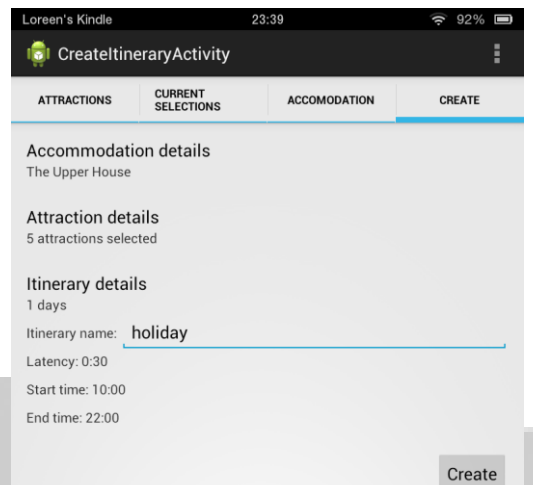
Loreen's Kindle 23:39 92%

CreateItineraryActivity

ATTRACTIONS | CURRENT SELECTIONS | ACCOMODATION | CREATE

Accommodation details
The Upper House

Attraction details
5 attractions selected

Itinerary details
1 days

Itinerary name: holiday

Latency: 0:30

Start time: 10:00

End time: 22:00

Create